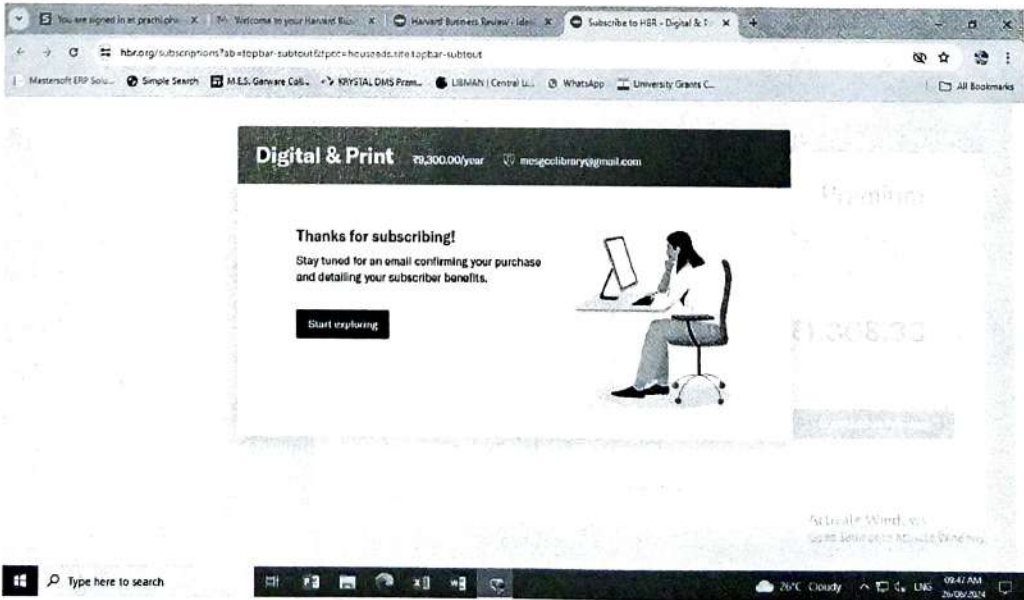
You are signed in as prachi.pha... | Welcome to your Harvard Bus... | Harvard Business Review - Idea... | Subscribe to HBR - Digital & P...

hbr.org/subscriptions?ab=topbar-subtout&tpcc=houseads.site.topbar-subtout

Mastersoft ERP Solu... | Simple Search | M.E.S. Garware Coll... | KRYSTAL DMS Prem... | LIBMAN | Central Li... | WhatsApp | University Grants C... | All Bookmarks

Digital & Print ₹9,300.00/year mesgcclibrary@gmail.com

Thanks for subscribing!

Stay tuned for an email confirming your purchase and detailing your subscriber benefits.

Start exploring

Premium

Activate Windows
Go to Settings to activate Windows.

Type here to search

26°C Cloudy ENG 09:47 AM 26/06/2024